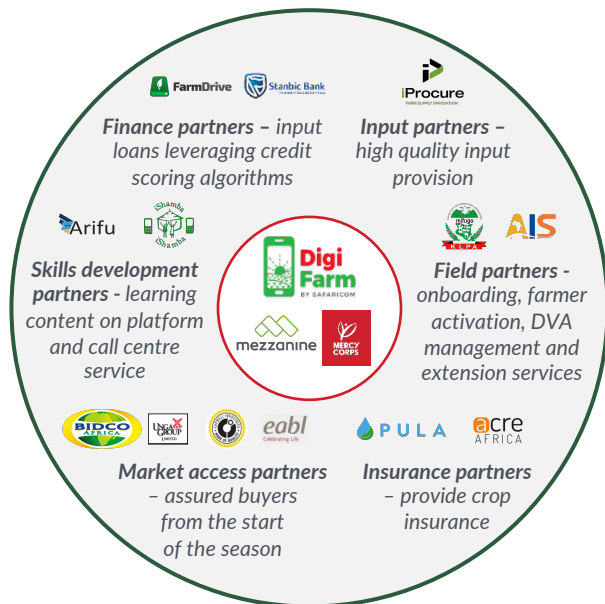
FarmDrive Stanbic Bank

Finance partners – input loans leveraging credit scoring algorithms

iProcure
FARM SUPPLY INNOVATION

Input partners – high quality input provision

Arifu iShamba iShamba

Skills development partners - learning content on platform and call centre service

Digi Farm
BY SAFARICOM

mezzanine

MERCY CORPS

KLPA AIS

Field partners - onboarding, farmer activation, DVA management and extension services

BIDCO AFRICA UNGA GROUP LIMITED eabl Celebrating Life

Market access partners – assured buyers from the start of the season

PULA acre AFRICA

Insurance partners – provide crop insurance